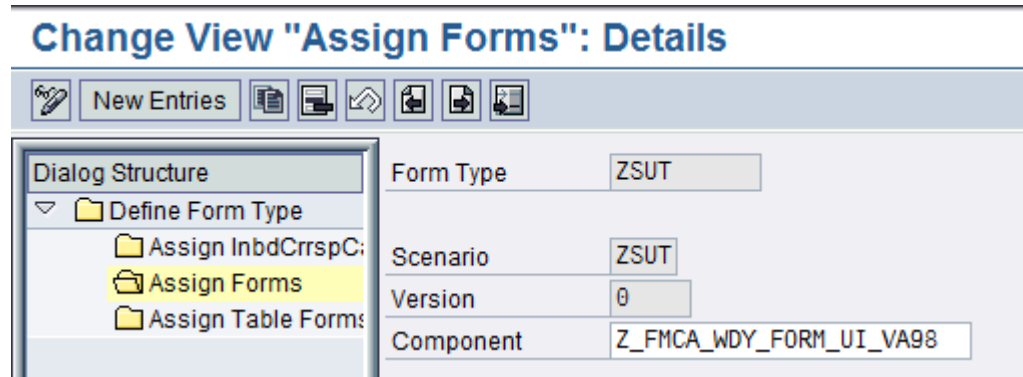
Change View "Assign Forms": Details

New Entries

Dialog Structure
Define Form Type
Assign InbdCrrspC
Assign Forms
Assign Table Forms

Form Type ZSUT

Scenario ZSUT
Version 0
Component Z_FMCA_WDY_FORM_UI_VA98